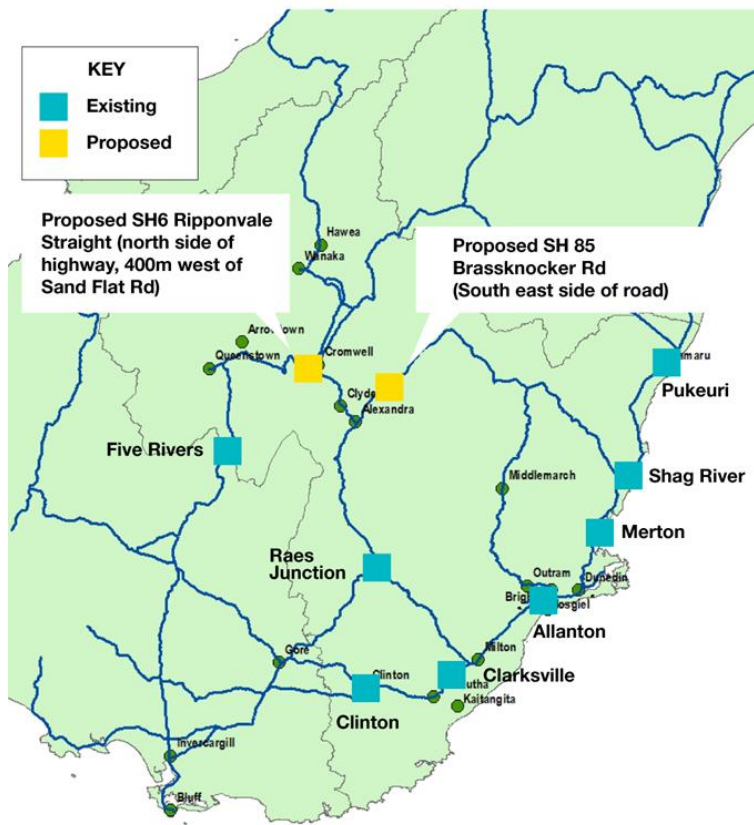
KEY

Existing

Proposed

Proposed SH6 Ripponvale Straight (north side of highway, 400m west of Sand Flat Rd)

Proposed SH 85 Brassknocker Rd (South east side of road)

Hawea

Wanaka

Arrowtown

Queenstown

Cromwell

Clyde

Alexandra

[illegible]maru

Pukeuri

Five Rivers

Middlemarch

Shag River

Merton

Raes Junction

Outram

Dunedin

Brigh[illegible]

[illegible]osgiel

Allanton

Milton

Gore

Clinton

Clarksville

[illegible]utha

Kaitangita

Clinton

Invercargill

Bluff